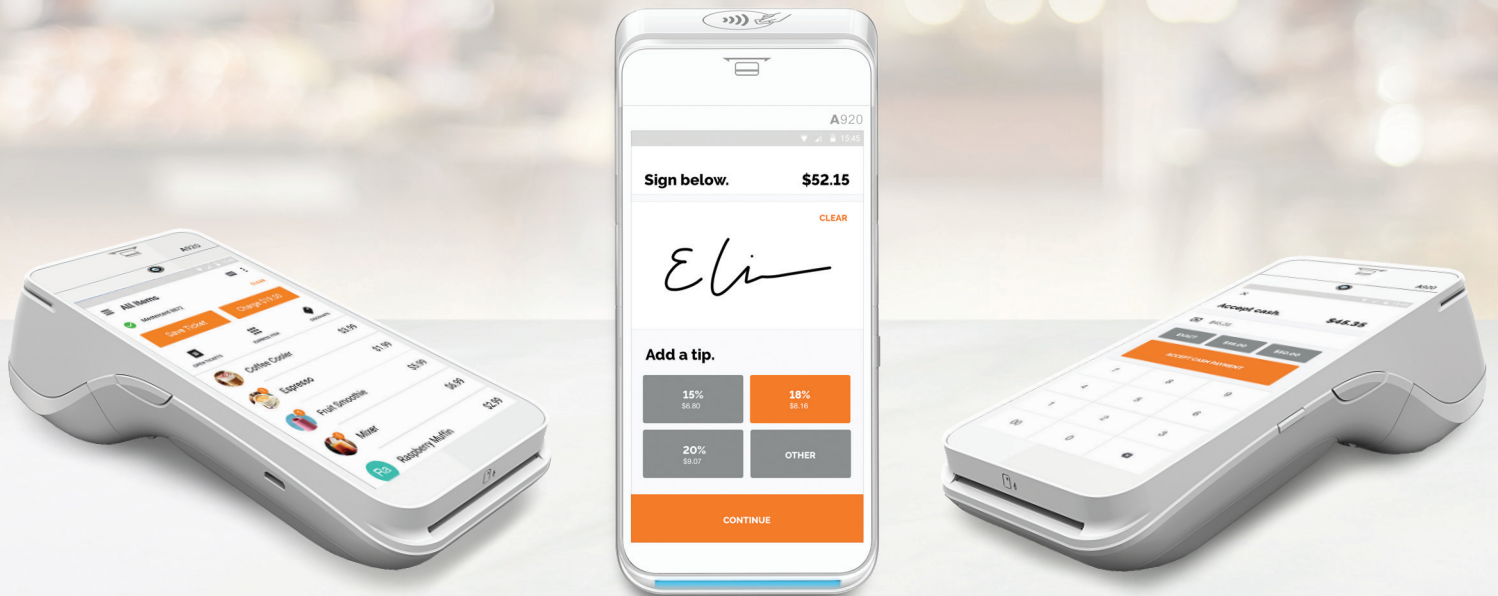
A920

15:45

Sign below. $52.15

CLEAR

Eli

Add a tip.

15%
$6.80

18%
$8.16

20%
$9.07

OTHER

CONTINUE

All Items

Save Ticket

Charge $13.96

Coffee Cooler $3.99

Espresso $1.99

Fruit Smoothie $5.99

Mixer $6.99

Raspberry Muffin $2.99

Accept cash. $45.35

ACCEPT CASH PAYMENT

1 2 3 4 5 6 7 8 9 00 0